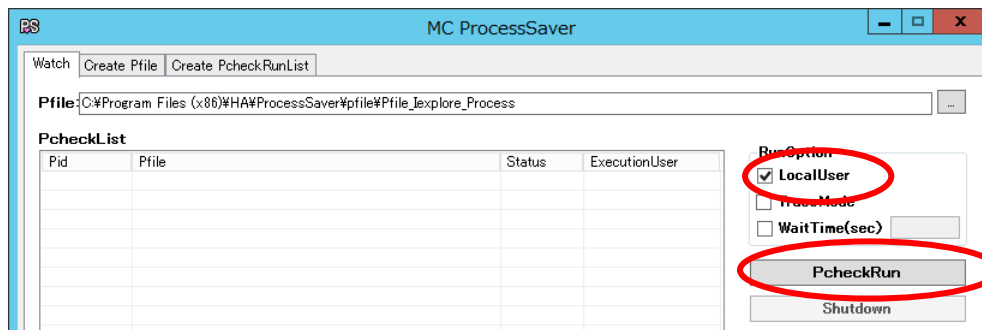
PS MC ProcessSaver

Watch | Create Pfile | Create PcheckRunList

Pfile: C:¥Program Files (x86)¥HA¥ProcessSaver¥pfile¥Pfile_Iexplore_Process ...

PcheckList

| Pid | Pfile | Status | ExecutionUser |
|---|---|---|---|
| | | | |

RunOption
LocalUser
TraceMode
WaitTime(sec)

PcheckRun

Shutdown